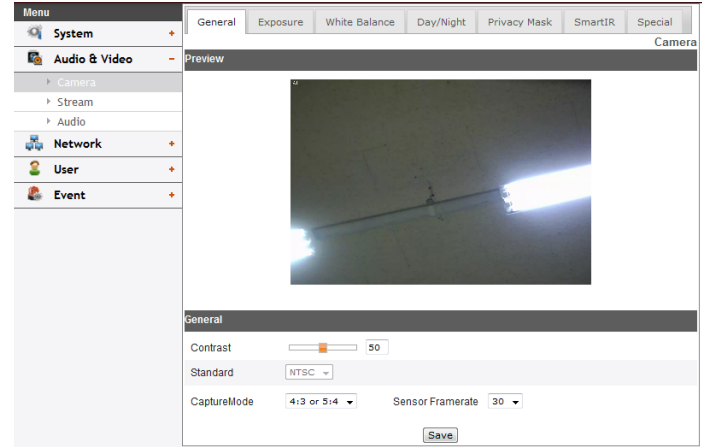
Menu
System +
Audio & Video −
Camera
Stream
Audio
Network +
User +
Event +

General | Exposure | White Balance | Day/Night | Privacy Mask | SmartIR | Special

Camera

Preview

General

Contrast 50
Standard NTSC
CaptureMode 4:3 or 5:4 Sensor Framerate 30

Save